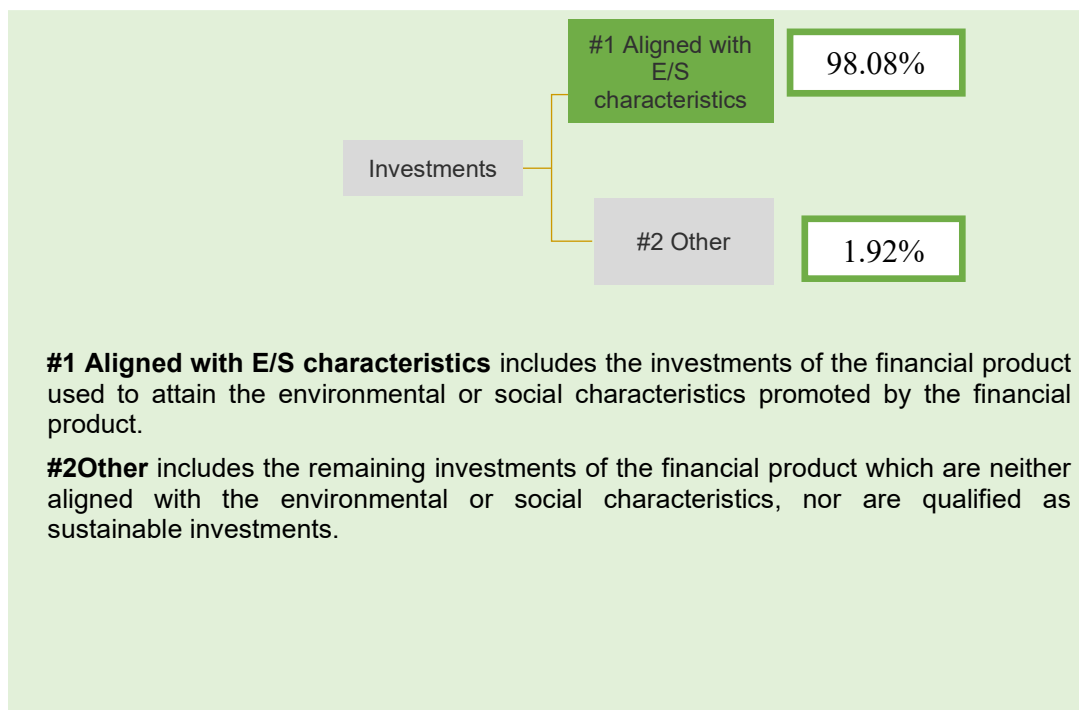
#1 Aligned with E/S characteristics

98.08%

Investments

#2 Other

1.92%

**#1 Aligned with E/S characteristics** includes the investments of the financial product used to attain the environmental or social characteristics promoted by the financial product.

**#2Other** includes the remaining investments of the financial product which are neither aligned with the environmental or social characteristics, nor are qualified as sustainable investments.